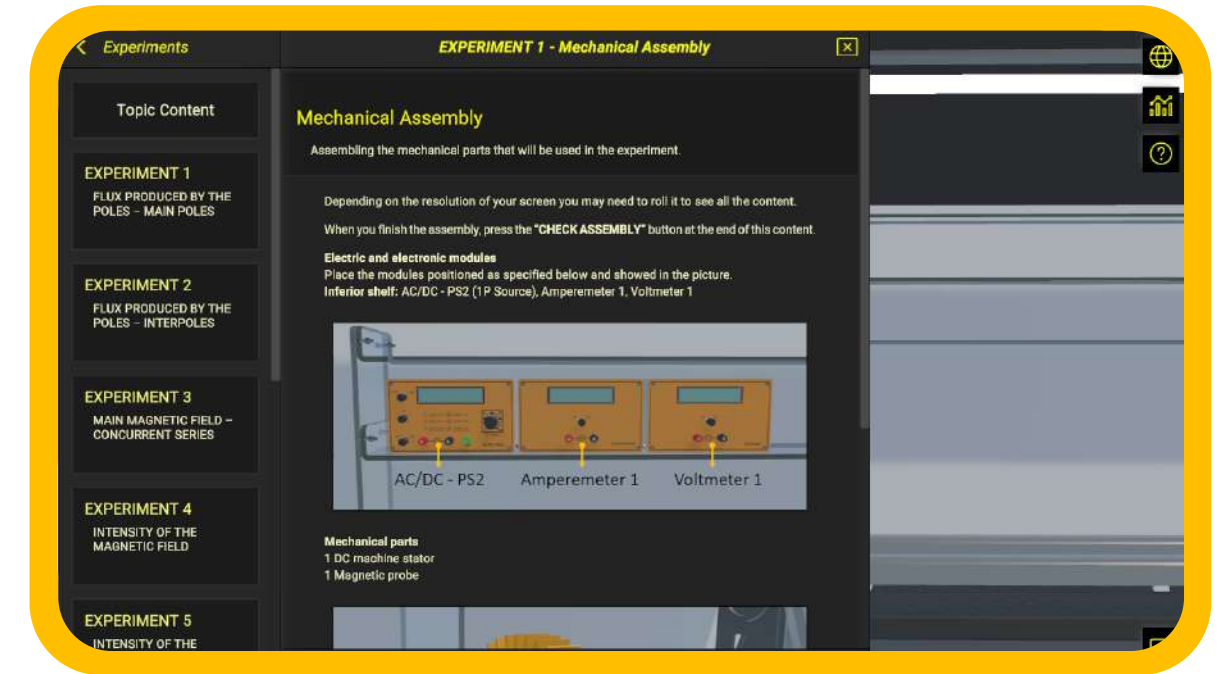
< Experiments

EXPERIMENT 1 - Mechanical Assembly

Topic Content

EXPERIMENT 1
FLUX PRODUCED BY THE POLES – MAIN POLES

EXPERIMENT 2
FLUX PRODUCED BY THE POLES – INTERPOLES

EXPERIMENT 3
MAIN MAGNETIC FIELD – CONCURRENT SERIES

EXPERIMENT 4
INTENSITY OF THE MAGNETIC FIELD

EXPERIMENT 5
INTENSITY OF THE

Mechanical Assembly

Assembling the mechanical parts that will be used in the experiment.

Depending on the resolution of your screen you may need to roll it to see all the content.

When you finish the assembly, press the "CHECK ASSEMBLY" button at the end of this content.

Electric and electronic modules
Place the modules positioned as specified below and showed in the picture.
Inferior shelf: AC/DC - PS2 (1P Source), Amperemeter 1, Voltmeter 1

AC/DC - PS2
Amperemeter 1
Voltmeter 1

Mechanical parts
1 DC machine stator
1 Magnetic probe